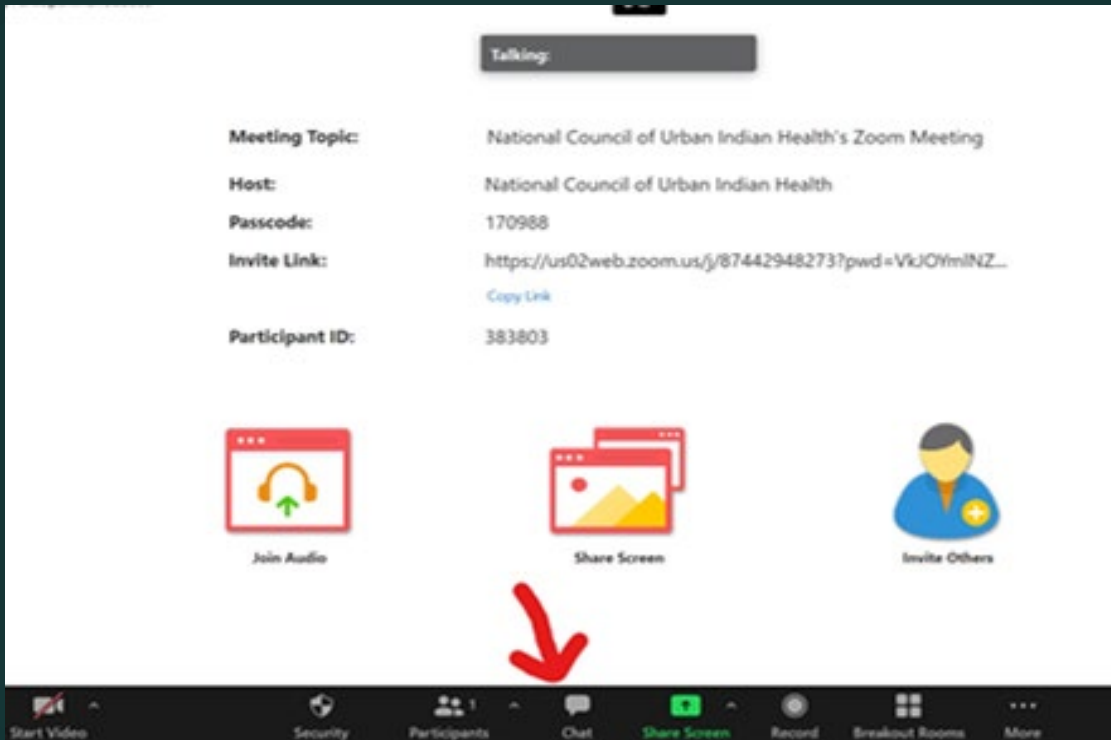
Talking:

Meeting Topic: National Council of Urban Indian Health's Zoom Meeting

Host: National Council of Urban Indian Health

Passcode: 170988

Invite Link: https://us02web.zoom.us/j/87442948273?pwd=VkJOYmlNZ...

Copy Link

Participant ID: 383803

Join Audio

Share Screen

Invite Others

Start Video

Security

Participants 1

Chat

Share Screen

Record

Breakout Rooms

More